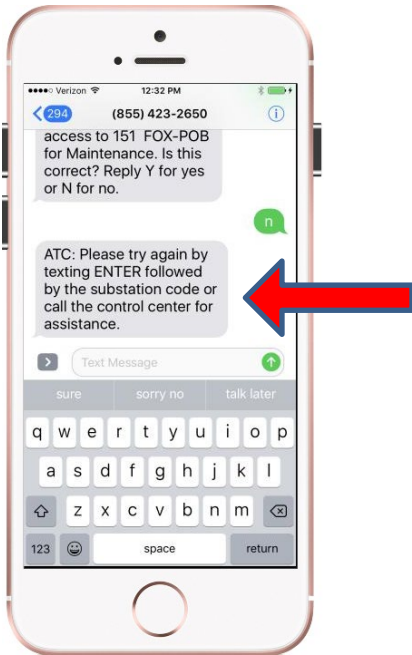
●●●●○ Verizon 12:32 PM
294 (855) 423-2650

access to 151 FOX-POB for Maintenance. Is this correct? Reply Y for yes or N for no.

n

ATC: Please try again by texting ENTER followed by the substation code or call the control center for assistance.

Text Message

sure sorry no talk later

q w e r t y u i o p
a s d f g h j k l
z x c v b n m
123 space return